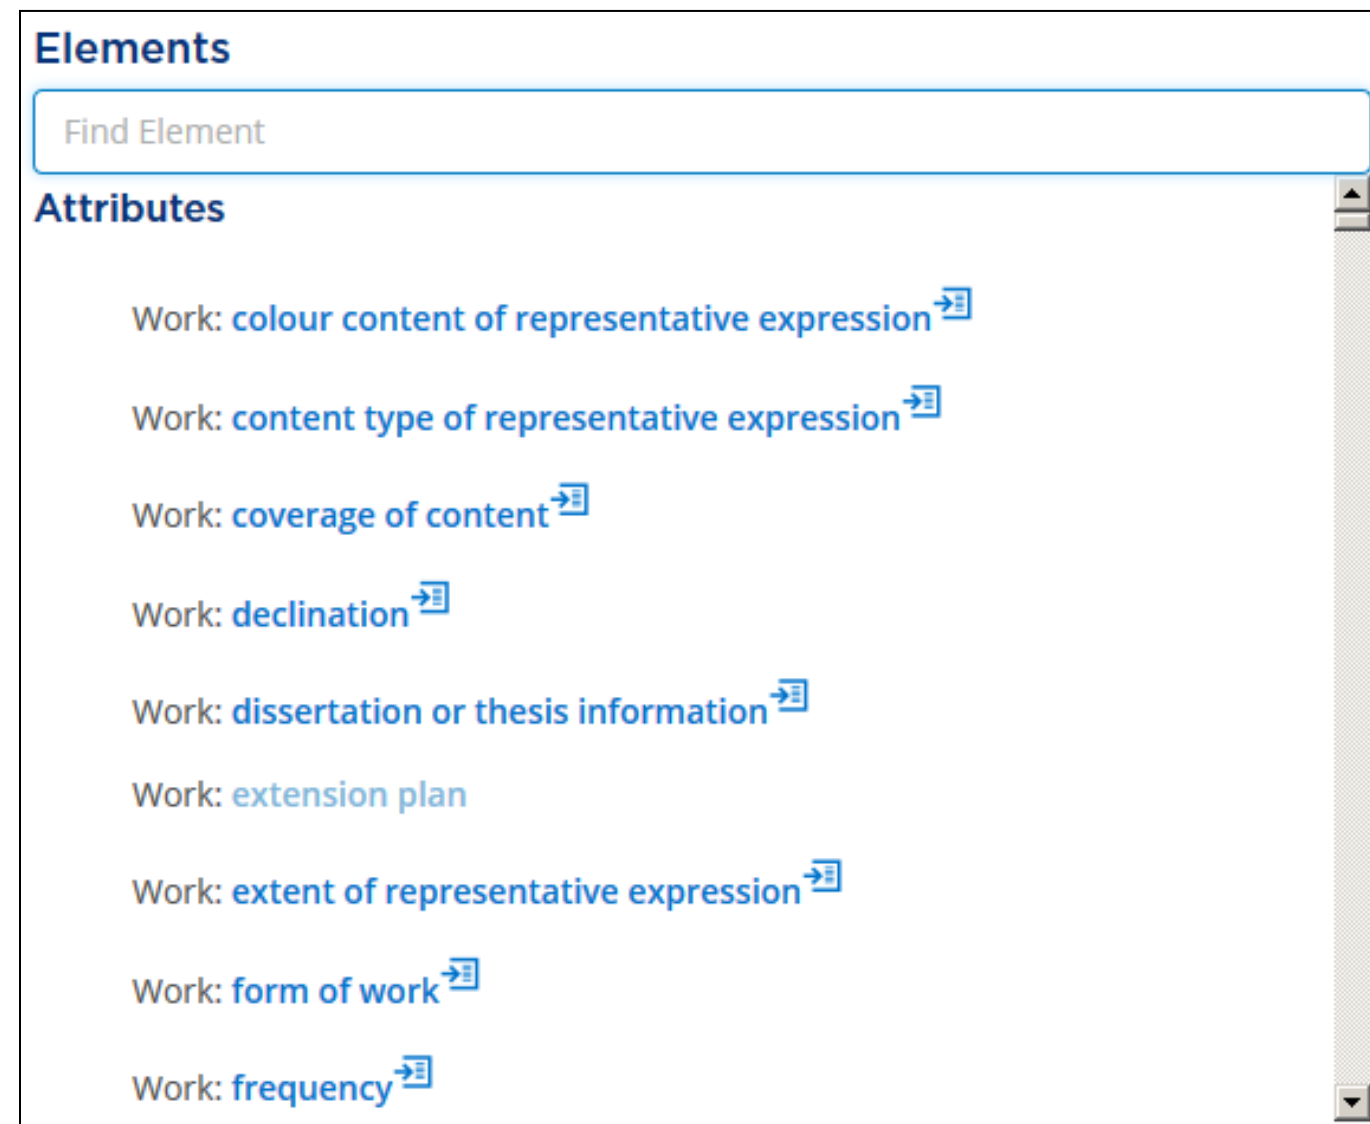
Elements

Find Element

Attributes

Work: colour content of representative expression

Work: content type of representative expression

Work: coverage of content

Work: declination

Work: dissertation or thesis information

Work: extension plan

Work: extent of representative expression

Work: form of work

Work: frequency